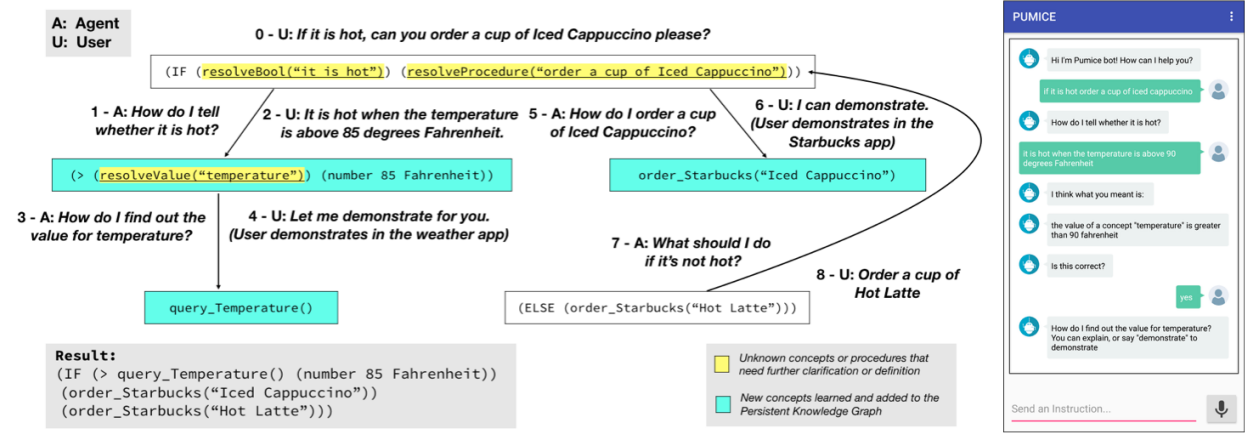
A: Agent
U: User

0 - U: If it is hot, can you order a cup of Iced Cappuccino please?

(IF (resolveBool(“it is hot”)) (resolveProcedure(“order a cup of Iced Cappuccino”)))

1 - A: How do I tell whether it is hot?

2 - U: It is hot when the temperature is above 85 degrees Fahrenheit.

5 - A: How do I order a cup of Iced Cappuccino?

6 - U: I can demonstrate. (User demonstrates in the Starbucks app)

(> (resolveValue(“temperature”)) (number 85 Fahrenheit))

order_Starbucks(“Iced Cappuccino”)

3 - A: How do I find out the value for temperature?

4 - U: Let me demonstrate for you. (User demonstrates in the weather app)

7 - A: What should I do if it's not hot?

8 - U: Order a cup of Hot Latte

query_Temperature()

(ELSE (order_Starbucks(“Hot Latte”)))

Result:
(IF (> query_Temperature() (number 85 Fahrenheit))
(order_Starbucks(“Iced Cappuccino”))
(order_Starbucks(“Hot Latte”)))

Unknown concepts or procedures that need further clarification or definition

New concepts learned and added to the Persistent Knowledge Graph

PUMICE

Hi I'm Pumice bot! How can I help you?

if it is hot order a cup of iced cappuccino

How do I tell whether it is hot?

it is hot when the temperature is above 90 degrees Fahrenheit

I think what you meant is:

the value of a concept "temperature" is greater than 90 fahrenheit

Is this correct?

yes

How do I find out the value for temperature? You can explain, or say "demonstrate" to demonstrate

Send an Instruction...